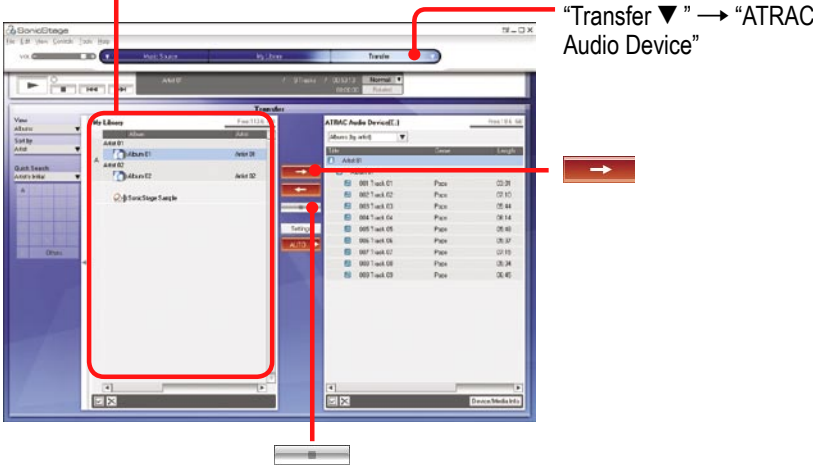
“Transfer ▼ ” → “ATRAC Audio Device”

SonicStage

File Edit View Controls Tools Help

Music Source

My Library

Transfer

Artist 01

Normal

Transfer

View

Albums

Sort by

Artist

Quick Search

Artist's Initial

Others

My Library

Album

Artist

Artist 01

Album 01

Artist 01

Artist 02

Album 02

Artist 02

SonicStage Sample

ATRAC Audio Device[.]

Albums (by artist)

Title

Genre

Length

Artist 01

| Title | Genre | Length |
|---|---|---|
| 001 Track 01 | Pops | 03:31 |
| 002 Track 02 | Pops | 02:10 |
| 003 Track 03 | Pops | 05:44 |
| 004 Track 04 | Pops | 06:14 |
| 005 Track 05 | Pops | 05:40 |
| 006 Track 06 | Pops | 05:37 |
| 007 Track 07 | Pops | 01:15 |
| 008 Track 08 | Pops | 05:34 |
| 009 Track 09 | Pops | 05:45 |

Settings

AUTO

Device/Media Info

→